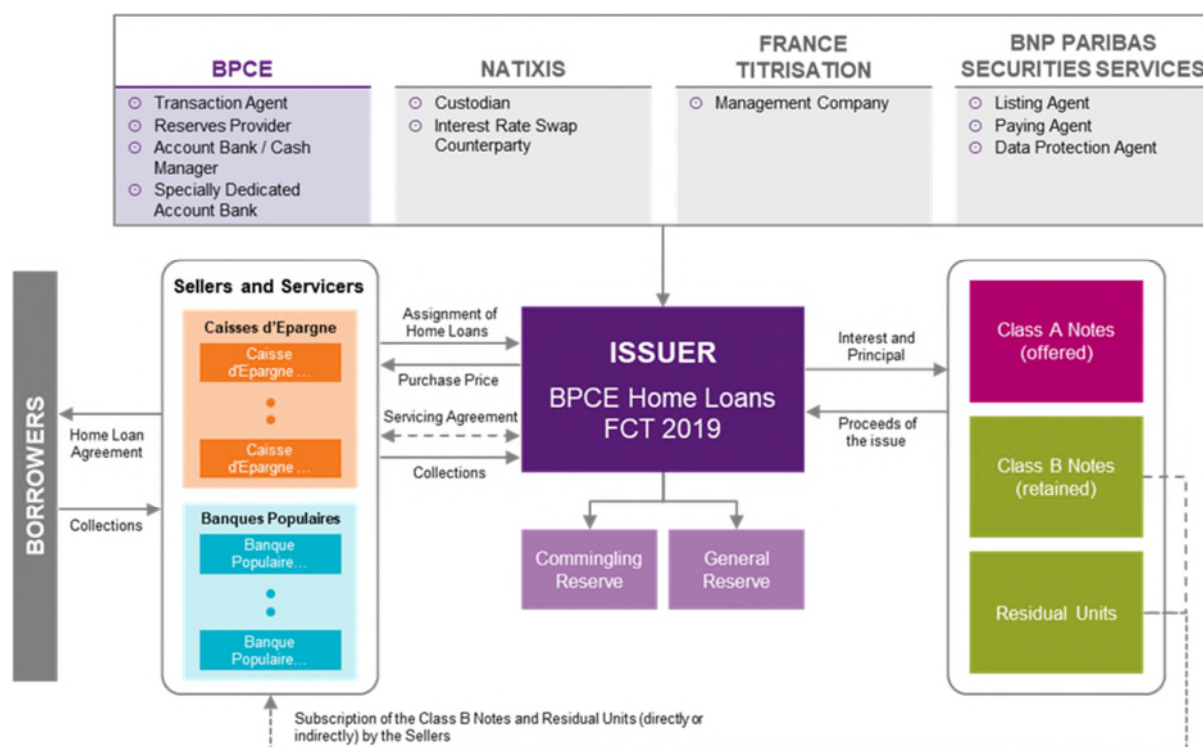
BPCE
Transaction Agent
Reserves Provider
Account Bank / Cash Manager
Specially Dedicated Account Bank

NATIXIS
Custodian
Interest Rate Swap Counterparty

FRANCE TITRISATION
Management Company

BNP PARIBAS SECURITIES SERVICES
Listing Agent
Paying Agent
Data Protection Agent

BORROWERS

Home Loan Agreement

Collections

Sellers and Servicers

Caisses d'Epargne
Caisse d'Epargne ...
Caisse d'Epargne ...

Banques Populaires
Banque Populaire...
Banque Populaire...

Assignment of Home Loans
Purchase Price
Servicing Agreement
Collections

ISSUER
BPCE Home Loans FCT 2019

Commingling Reserve
General Reserve

Interest and Principal
Proceeds of the issue

Class A Notes (offered)
Class B Notes (retained)
Residual Units

Subscription of the Class B Notes and Residual Units (directly or indirectly) by the Sellers